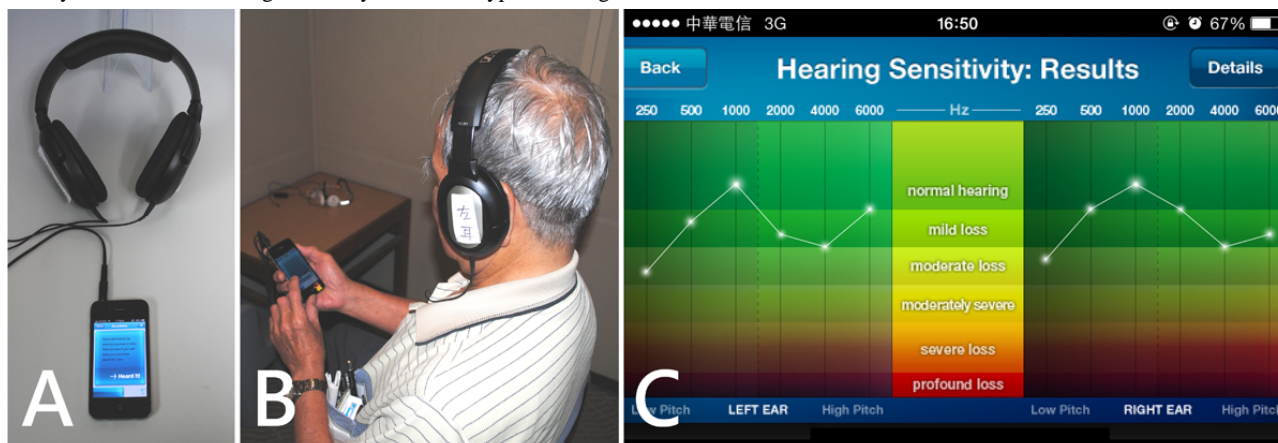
A

B

左耳

●●●●● 中華電信 3G 16:50 67%

Back Hearing Sensitivity: Results Details

250 500 1000 2000 4000 6000 Hz 250 500 1000 2000 4000 6000

normal hearing
mild loss
moderate loss
moderately severe
severe loss
profound loss

Low Pitch LEFT EAR High Pitch Low Pitch RIGHT EAR High Pitch

C